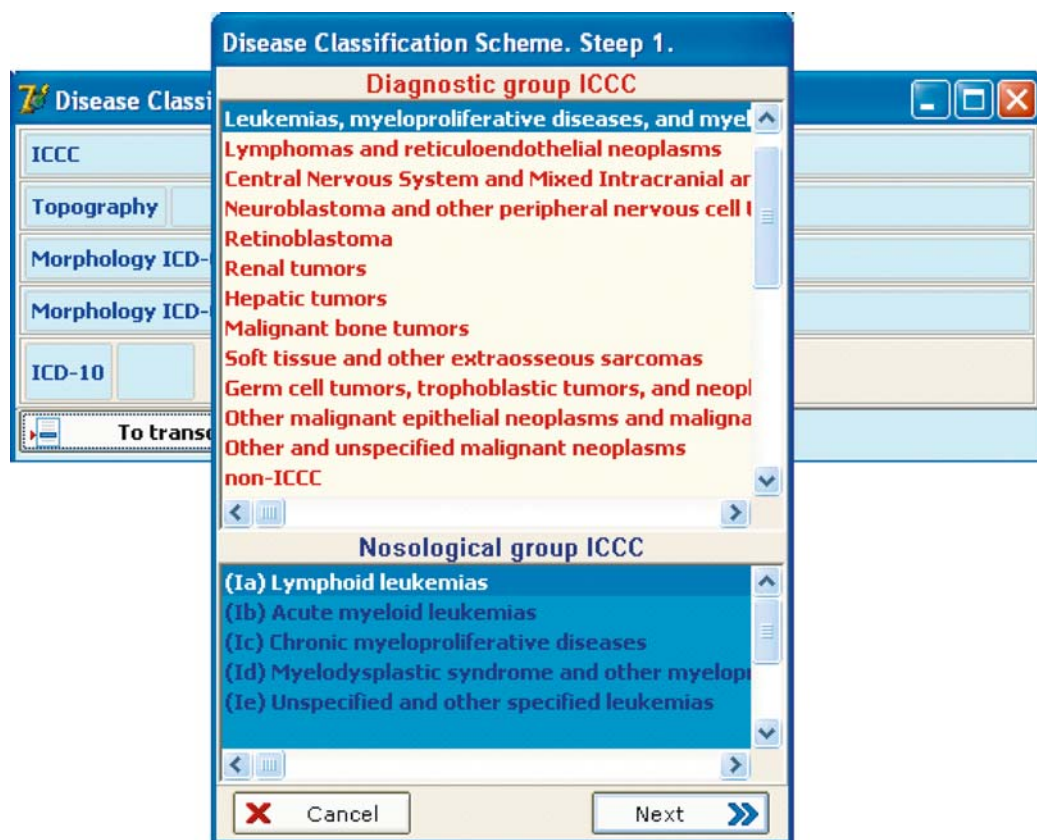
Disease Classification Scheme. Steep 1.

Disease Classi

ICCC

Topography

Morphology ICD-

Morphology ICD-

ICD-10

To transc

Diagnostic group ICCC

Leukemias, myeloproliferative diseases, and myel

Lymphomas and reticuloendothelial neoplasms

Central Nervous System and Mixed Intracranial ar

Neuroblastoma and other peripheral nervous cell

Retinoblastoma

Renal tumors

Hepatic tumors

Malignant bone tumors

Soft tissue and other extraosseous sarcomas

Germ cell tumors, trophoblastic tumors, and neopl

Other malignant epithelial neoplasms and maligna

Other and unspecified malignant neoplasms

non-ICCC

Nosological group ICCC

(Ia) Lymphoid leukemias

(Ib) Acute myeloid leukemias

(Ic) Chronic myeloproliferative diseases

(Id) Myelodysplastic syndrome and other myelopr

(Ie) Unspecified and other specified leukemias

Cancel

Next